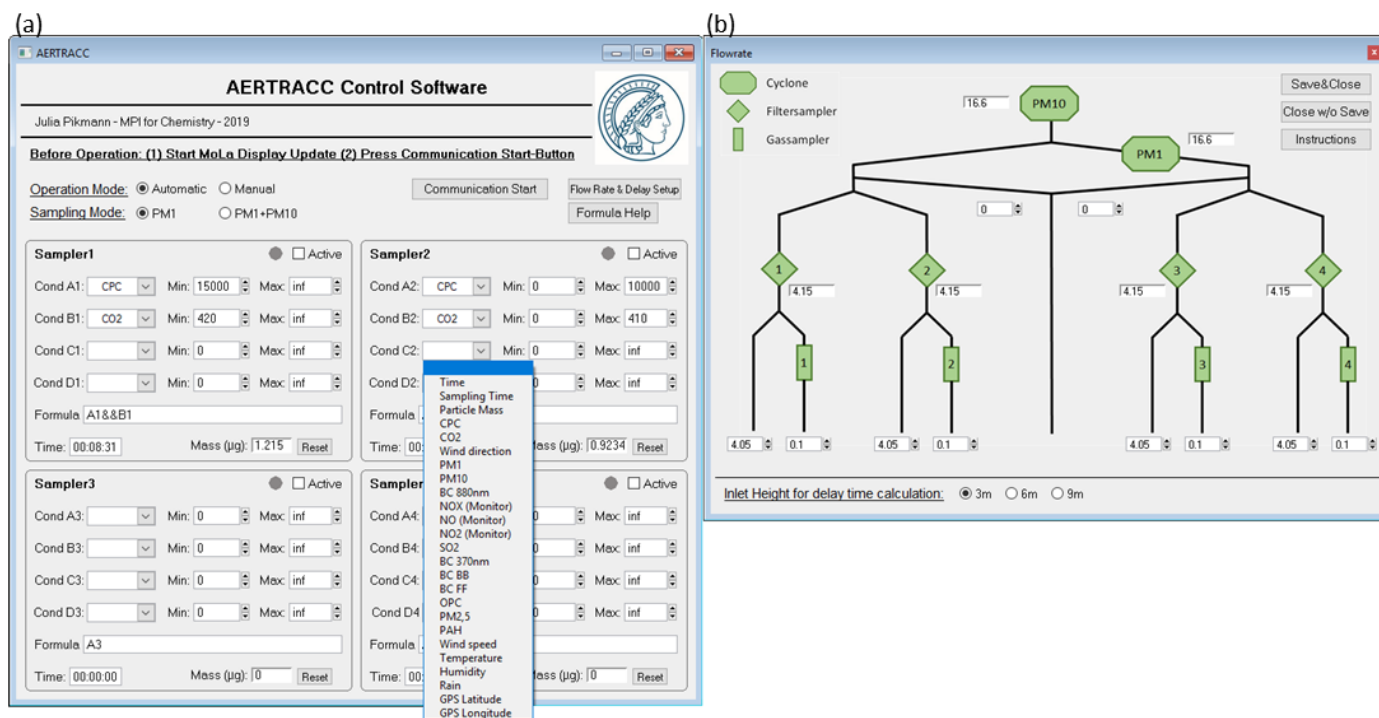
(a)

AERTRACC

AERTRACC Control Software

Julia Pikmann - MPI for Chemistry - 2019

Before Operation: (1) Start MoLa Display Update (2) Press Communication Start-Button

Operation Mode: Automatic Manual

Communication Start

Flow Rate & Delay Setup

Sampling Mode: PM1 PM1+PM10

Formula Help

Sampler1 Active

Cond A1: CPC Min: 15000 Max: inf

Cond B1: CO2 Min: 420 Max: inf

Cond C1: Min: 0 Max: inf

Cond D1: Min: 0 Max: inf

Formula A1&&B1

Time: 00:08:31 Mass (µg): 1.215 Reset

Sampler2 Active

Cond A2: CPC Min: 0 Max: 10000

Cond B2: CO2 Min: 0 Max: 410

Cond C2: Min: 0 Max: inf

Cond D2: Max: inf

Formula

Time: 00: Mass (µg): 0.9234 Reset

Sampler3 Active

Cond A3: Min: 0 Max: inf

Cond B3: Min: 0 Max: inf

Cond C3: Min: 0 Max: inf

Cond D3: Min: 0 Max: inf

Formula A3

Time: 00:00:00 Mass (µg): 0 Reset

Sampler Active

Cond A4: Max: inf

Cond B4: Max: inf

Cond C4: Max: inf

Cond D4 Max: inf

Formula

Time: 00: Mass (µg): 0 Reset

Time
Sampling Time
Particle Mass
CPC
CO2
Wind direction
PM1
PM10
BC 880nm
NOX (Monitor)
NO (Monitor)
NO2 (Monitor)
SO2
BC 370nm
BC BB
BC FF
OPC
PM2,5
PAH
Wind speed
Temperature
Humidity
Rain
GPS Latitude
GPS Longitude

(b)

Flowrate

Cyclone

Filtersampler

Gassampler

Save&Close

Close w/o Save

Instructions

16.6 PM10

PM1 16.6

0 0

1 4.15 2 4.15 4.15 3 4.15 4

1 2 3 4

4.05 0.1 4.05 0.1 4.05 0.1 4.05 0.1

Inlet Height for delay time calculation: 3m 6m 9m